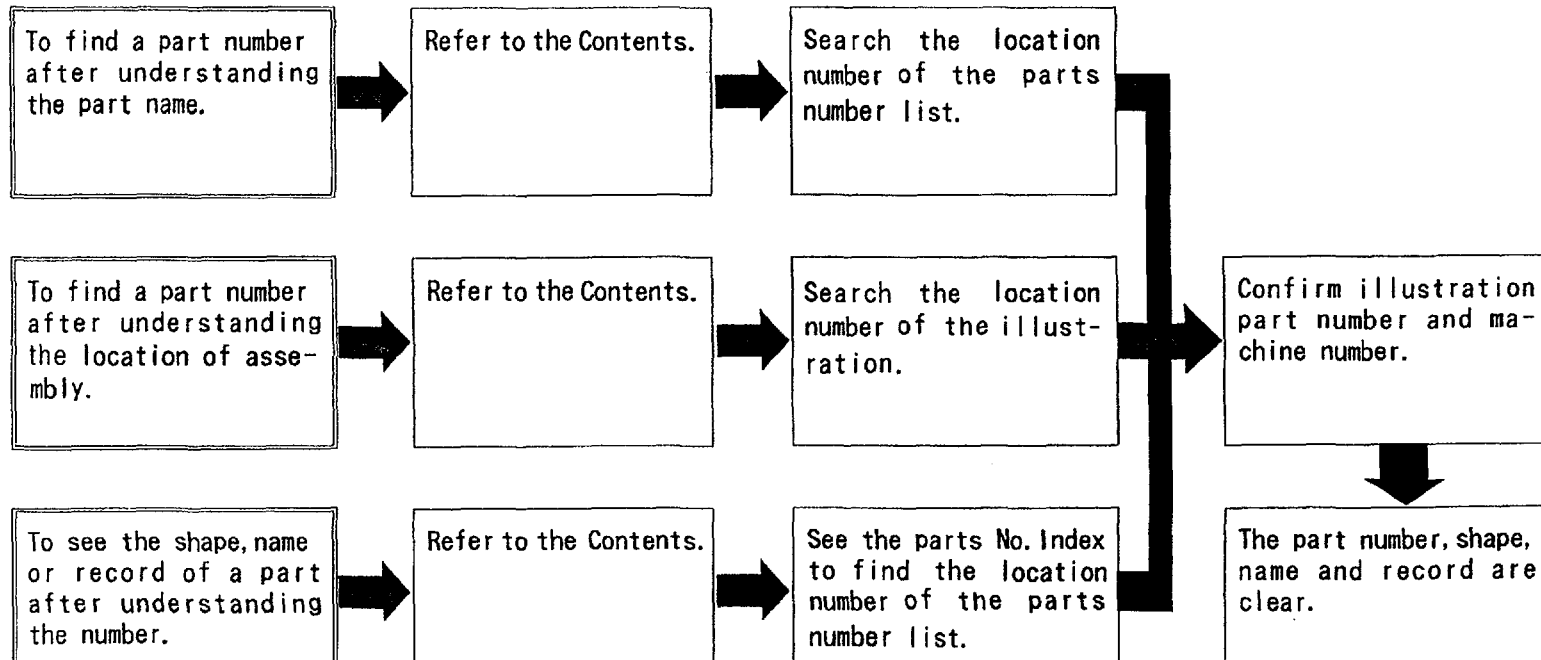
To find a part number after understanding the part name.

Refer to the Contents.

Search the location number of the parts number list.

To find a part number after understanding the location of assembly.

Refer to the Contents.

Search the location number of the illustration.

Confirm illustration part number and machine number.

To see the shape, name or record of a part after understanding the number.

Refer to the Contents.

See the parts No. Index to find the location number of the parts number list.

The part number, shape, name and record are clear.